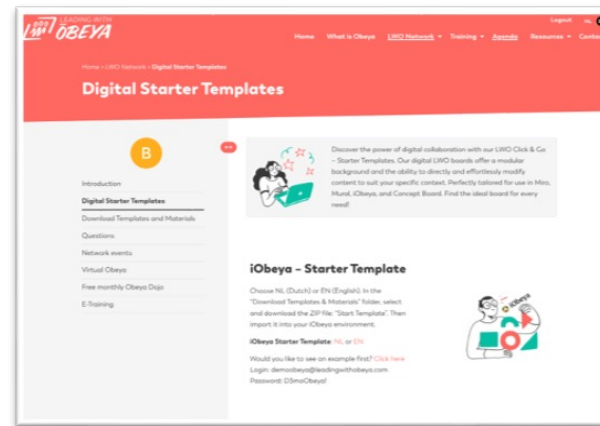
LWO LEADING WITH OBEYA

Logout NL

Home What is Obeya LWO Network Training Agenda Resources Contact

Home > LWO Network > Digital Starter Templates

Digital Starter Templates

B

Introduction
Digital Starter Templates
Download Templates and Materials
Questions
Network events
Virtual Obeya
Free monthly Obeya Dojo
E-Training

Discover the power of digital collaboration with our LWO Click & Go – Starter Templates. Our digital LWO boards offer a modular background and the ability to directly and effortlessly modify content to suit your specific context. Perfectly tailored for use in Miro, Mural, iObeya, and Concept Board. Find the ideal board for every need!

iObeya – Starter Template

Choose NL (Dutch) or EN (English). In the "Download Templates & Materials" folder, select and download the ZIP file: "Start Template". Then import it into your iObeya environment.

iObeya Starter Template: NL or EN

Would you like to see an example first? Click here
Login: demoobeya@leadingwithobeya.com
Password: D3moObeya!

iObeya